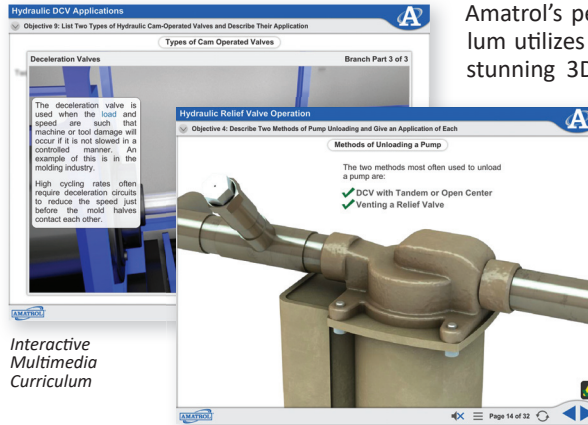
Hydraulic DCV Applications

Objective 9: List Two Types of Hydraulic Cam-Operated Valves and Describe Their Application

Types of Cam Operated Valves

Deceleration Valves

Branch Part 3 of 3

The deceleration valve is used when the load and speed are such that machine or tool damage will occur if it is not slowed in a controlled manner. An example of this is in the molding industry.

High cycling rates often require deceleration circuits to reduce the speed just before the mold halves contact each other.

AMATROL

Interactive Multimedia Curriculum

Amatrol's po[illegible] lum utilizes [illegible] stunning 3D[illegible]

Hydraulic Relief Valve Operation

Objective 4: Describe Two Methods of Pump Unloading and Give an Application of Each

Methods of Unloading a Pump

The two methods most often used to unload a pump are:

DCV with Tandem or Open Center

Venting a Relief Valve

AMATROL

Page 14 of 32